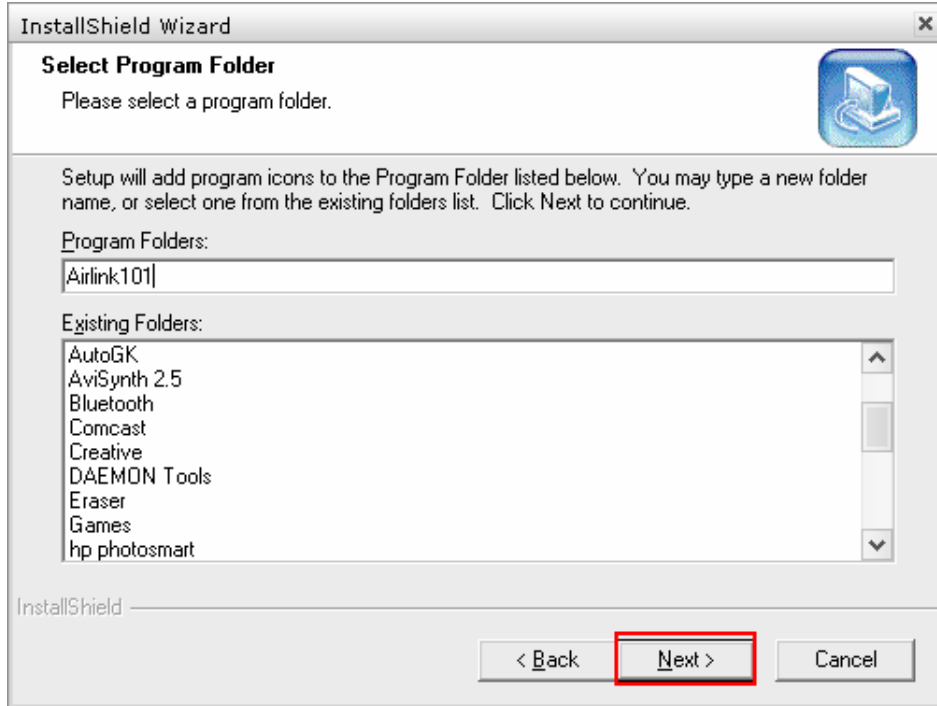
InstallShield Wizard

Select Program Folder

Please select a program folder.

Setup will add program icons to the Program Folder listed below. You may type a new folder name, or select one from the existing folders list. Click Next to continue.

Program Folders:

Airlink101

Existing Folders:

AutoGK
AviSynth 2.5
Bluetooth
Comcast
Creative
DAEMON Tools
Eraser
Games
hp photosmart

InstallShield

< Back
Next >
Cancel